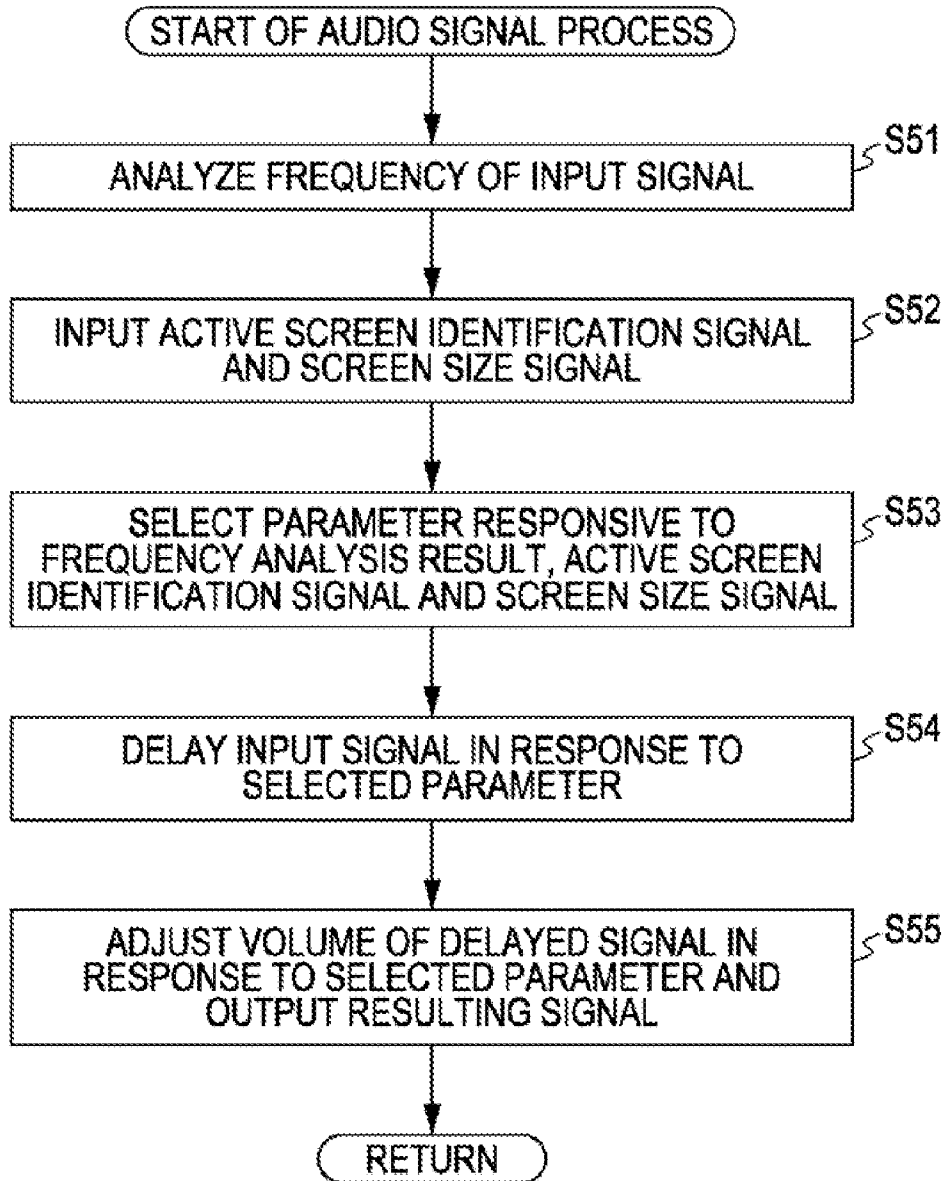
START OF AUDIO SIGNAL PROCESS

S51
ANALYZE FREQUENCY OF INPUT SIGNAL

S52
INPUT ACTIVE SCREEN IDENTIFICATION SIGNAL AND SCREEN SIZE SIGNAL

S53
SELECT PARAMETER RESPONSIVE TO FREQUENCY ANALYSIS RESULT, ACTIVE SCREEN IDENTIFICATION SIGNAL AND SCREEN SIZE SIGNAL

S54
DELAY INPUT SIGNAL IN RESPONSE TO SELECTED PARAMETER

S55
ADJUST VOLUME OF DELAYED SIGNAL IN RESPONSE TO SELECTED PARAMETER AND OUTPUT RESULTING SIGNAL

RETURN